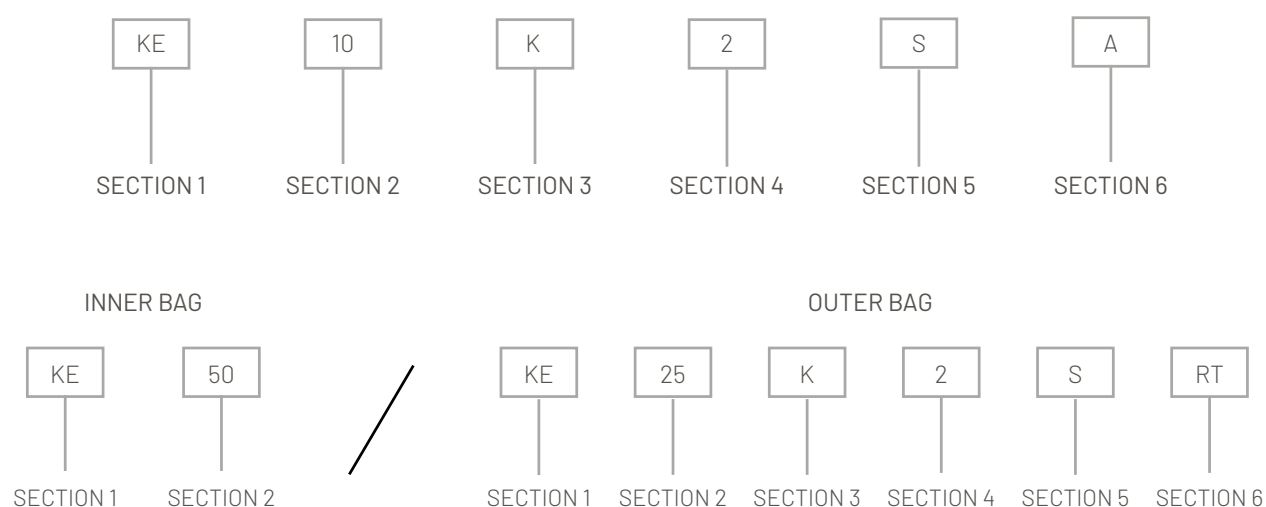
KE
SECTION 1

10
SECTION 2

K
SECTION 3

2
SECTION 4

S
SECTION 5

A
SECTION 6

INNER BAG

KE
SECTION 1

50
SECTION 2

OUTER BAG

KE
SECTION 1

25
SECTION 2

K
SECTION 3

2
SECTION 4

S
SECTION 5

RT
SECTION 6